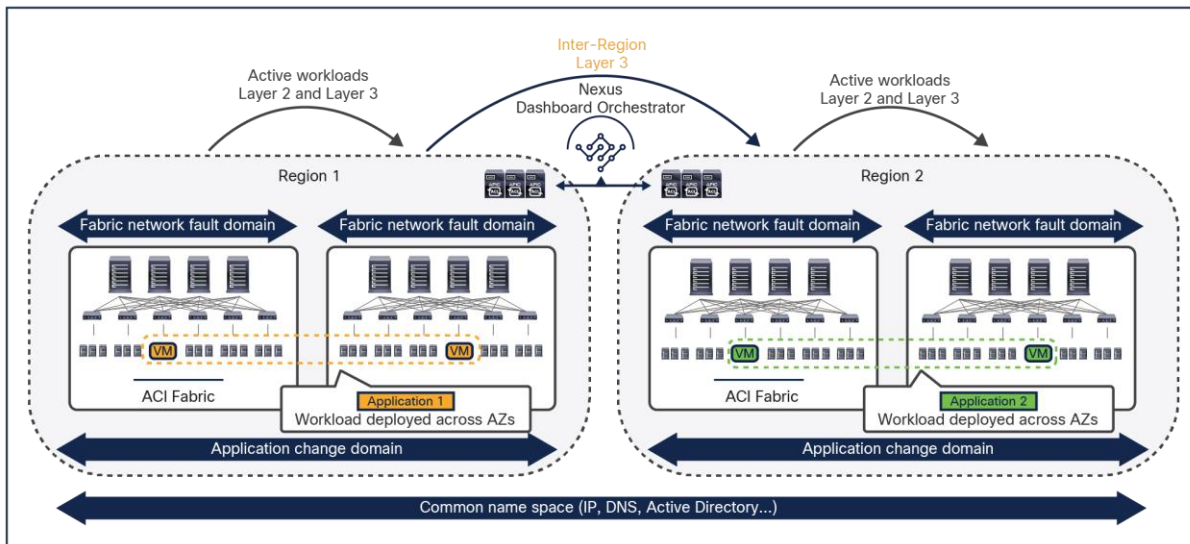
Inter-Region
Layer 3

Active workloads
Layer 2 and Layer 3

Nexus
Dashboard Orchestrator

Active workloads
Layer 2 and Layer 3

Region 1

Region 2

Fabric network fault domain

Fabric network fault domain

Fabric network fault domain

Fabric network fault domain

VM

VM

VM

VM

ACI Fabric

Application 1
Workload deployed across AZs

ACI Fabric

Application 2
Workload deployed across AZs

Application change domain

Application change domain

Common name space (IP, DNS, Active Directory...)